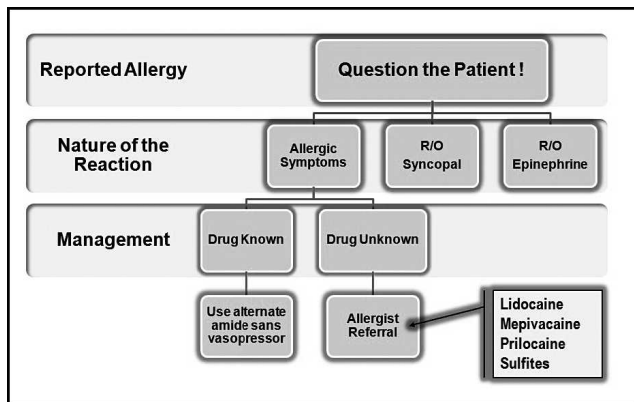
Reported Allergy

Question the Patient !

Nature of the Reaction

Allergic Symptoms

R/O Syncopal

R/O Epinephrine

Management

Drug Known

Drug Unknown

Use alternate amide sans vasopressor

Allergist Referral

Lidocaine
Mepivacaine
Prilocaine
Sulfites